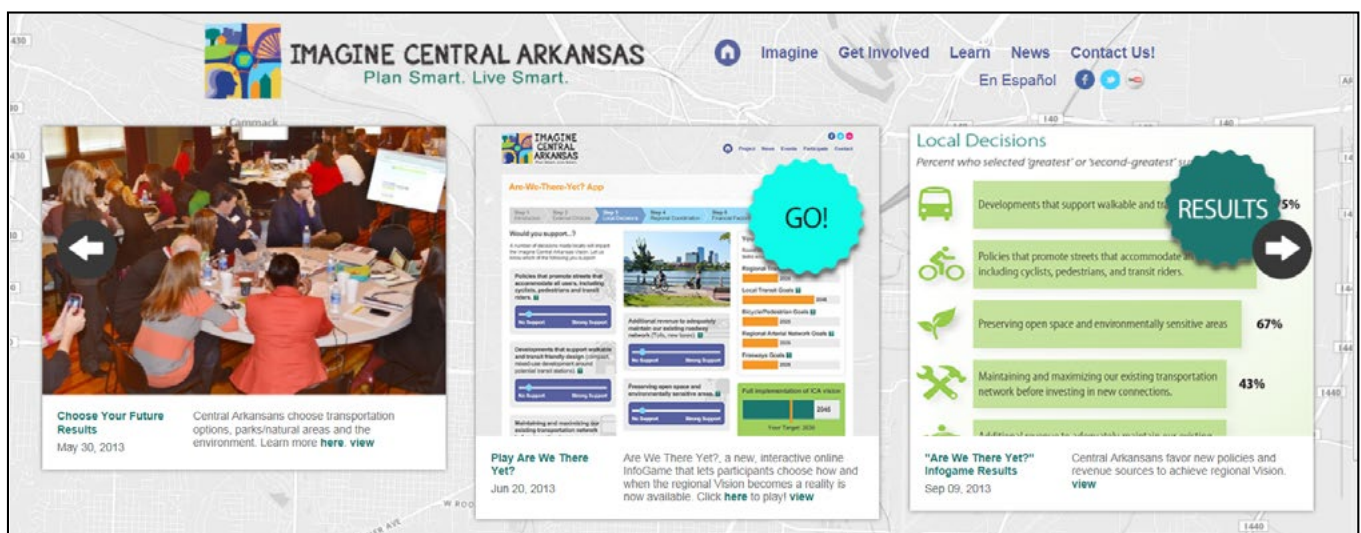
IMAGINE CENTRAL ARKANSAS
Plan Smart. Live Smart.

Imagine Get Involved Learn News Contact Us!
En Español

Choose Your Future Results
May 30, 2013

Central Arkansans choose transportation options, parks/natural areas and the environment. Learn more here. view

IMAGINE CENTRAL ARKANSAS

Are-We-There-Yet? App

GO!

Would you support...?

Policies that promote streets that accommodate all users, including cyclists, pedestrians and transit riders.

No Support Strong Support

Developments that support walkable and transit friendly design

No Support Strong Support

Additional revenue to adequately maintain our existing roadway network

No Support Strong Support

Preserving open space and environmentally sensitive areas

No Support Strong Support

Regional Transit Goals

Local Transit Goals

Bicycle/Pedestrian Goals

Regional Arterial Network Goals

Freeways Goals

Full implementation of ICA vision

2040

Your Target: 2030

Play Are We There Yet?
Jun 20, 2013

Are We There Yet?, a new, interactive online InfoGame that lets participants choose how and when the regional Vision becomes a reality is now available. Click here to play! view

Local Decisions
Percent who selected 'greatest' or 'second-greatest' su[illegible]

RESULTS

Developments that support walkable and tra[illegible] 5%

Policies that promote streets that accommodate a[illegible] including cyclists, pedestrians, and transit riders.

Preserving open space and environmentally sensitive areas 67%

Maintaining and maximizing our existing transportation network before investing in new connections. 43%

"Are We There Yet?" Infogame Results
Sep 09, 2013

Central Arkansans favor new policies and revenue sources to achieve regional Vision. view